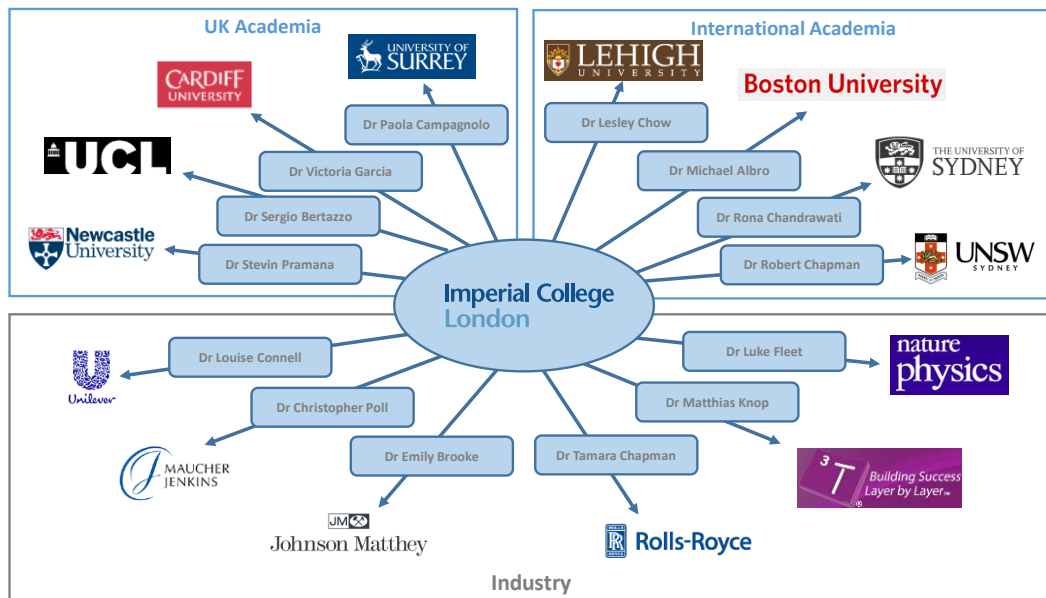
UK Academia

UNIVERSITY OF SURREY

CARDIFF UNIVERSITY

UCL

Newcastle University

Dr Paola Campagnolo

Dr Victoria Garcia

Dr Sergio Bertazzo

Dr Stevin Pramana

International Academia

LEHIGH UNIVERSITY

Boston University

THE UNIVERSITY OF SYDNEY

UNSW SYDNEY

Dr Lesley Chow

Dr Michael Albro

Dr Rona Chandrawati

Dr Robert Chapman

Imperial College London

Dr Louise Connell

Unilever

Dr Christopher Poll

MAUCHER JENKINS

Dr Emily Brooke

JM Johnson Matthey

Dr Tamara Chapman

Rolls-Royce

Dr Luke Fleet

nature physics

Dr Matthias Knop

3T Building Success Layer by Layer

Industry